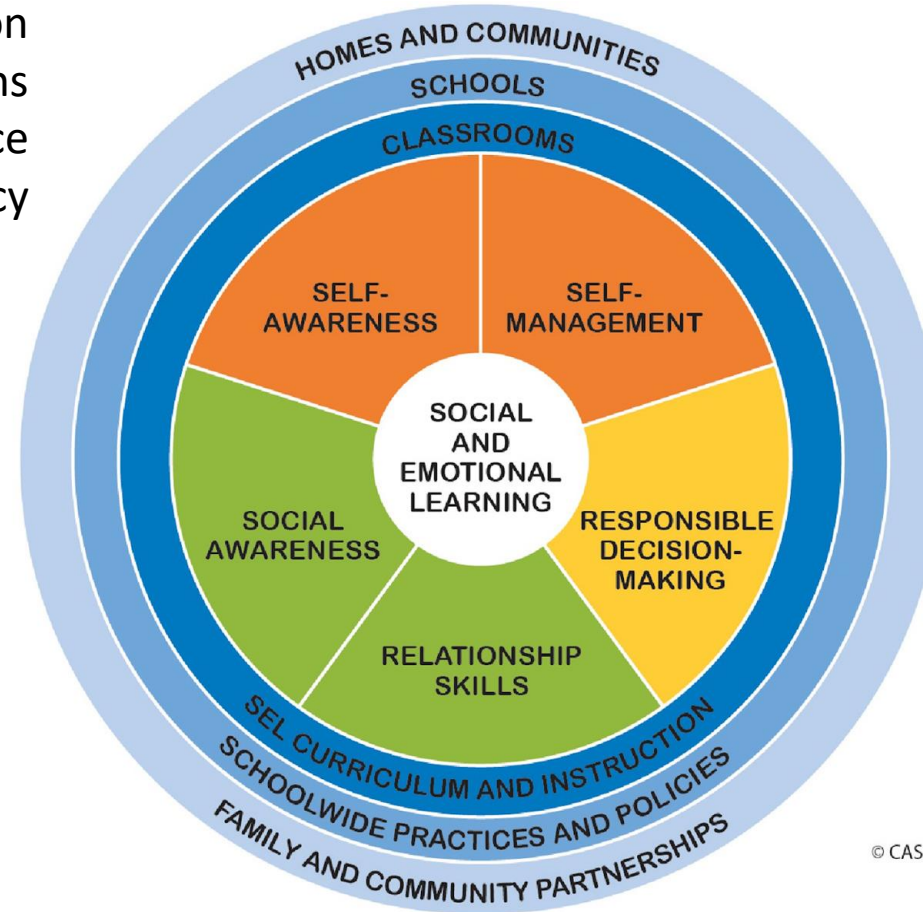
on
ns
ce
cy

HOMES AND COMMUNITIES
SCHOOLS
CLASSROOMS

SELF-AWARENESS
SELF-MANAGEMENT
SOCIAL AND EMOTIONAL LEARNING
SOCIAL AWARENESS
RESPONSIBLE DECISION-MAKING
RELATIONSHIP SKILLS

SEL CURRICULUM AND INSTRUCTION
SCHOOLWIDE PRACTICES AND POLICIES
FAMILY AND COMMUNITY PARTNERSHIPS

© CAS